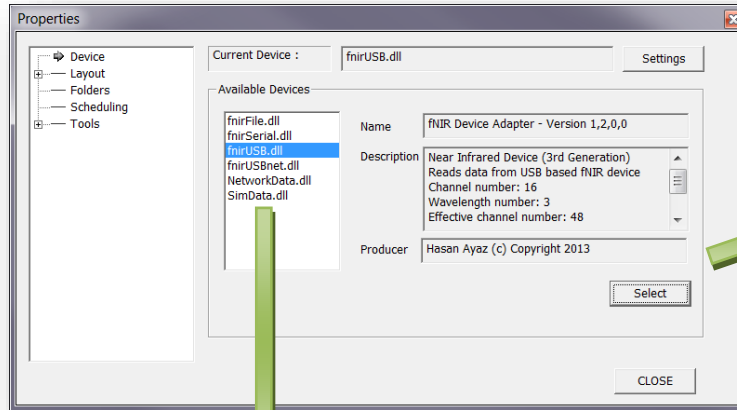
Properties

Device
Layout
Folders
Scheduling
Tools

Current Device : fnirUSB.dll Settings

Available Devices

fnirFile.dll
fnirSerial.dll
fnirUSB.dll
fnirUSBnet.dll
NetworkData.dll
SimData.dll

Name fNIR Device Adapter - Version 1,2,0,0

Description Near Infrared Device (3rd Generation)
Reads data from USB based fNIR device
Channel number: 16
Wavelength number: 3
Effective channel number: 48

Producer Hasan Ayaz (c) Copyright 2013

Select

CLOSE